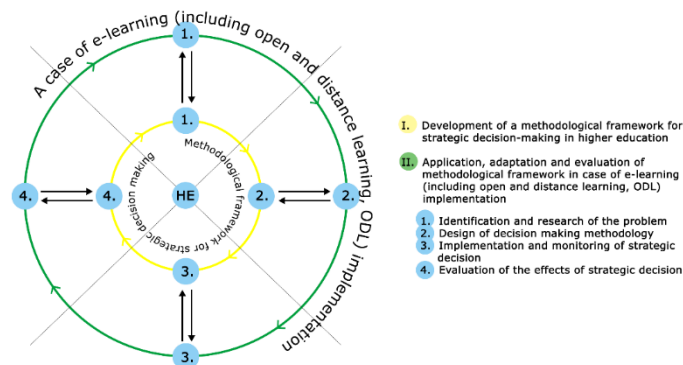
A case of e-learning (including open and distance learning, ODL) implementation

1.

1.

Methodological framework for strategic decision making

4.

4.

HE

2.

2.

3.

3.

I. Development of a methodological framework for strategic decision-making in higher education

II. Application, adaptation and evaluation of methodological framework in case of e-learning (including open and distance learning, ODL) implementation

1. Identification and research of the problem
2. Design of decision making methodology
3. Implementation and monitoring of strategic decision
4. Evaluation of the effects of strategic decision